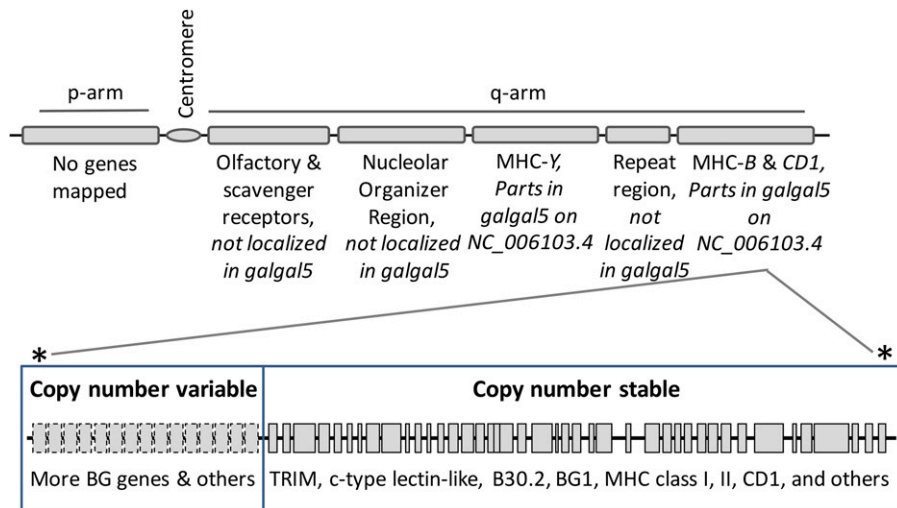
p-arm

Centromere

q-arm

No genes mapped

Olfactory & scavenger receptors, *not localized in galgal5*

Nucleolar Organizer Region, *not localized in galgal5*

MHC-*Y, Parts in galgal5 on NC_006103.4*

Repeat region, *not localized in galgal5*

MHC-*B* & *CD1, Parts in galgal5 on NC_006103.4*

*

*

**Copy number variable**

**Copy number stable**

More BG genes & others

TRIM, c-type lectin-like, B30.2, BG1, MHC class I, II, CD1, and others